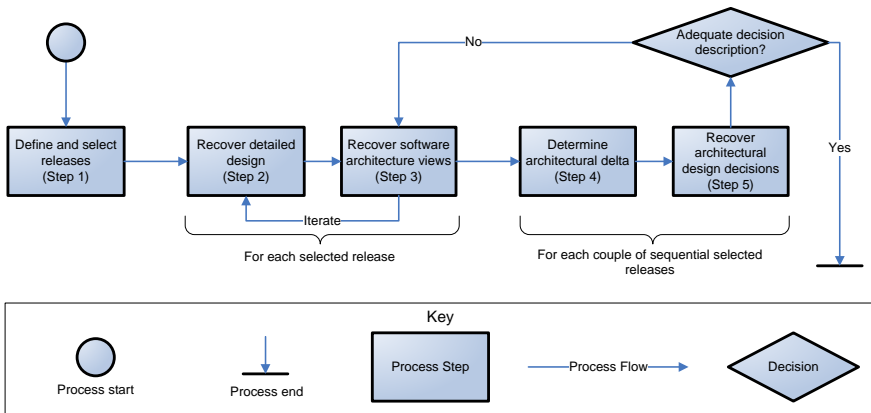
Adequate decision description?

No

Yes

Define and select releases (Step 1)

Recover detailed design (Step 2)

Recover software architecture views (Step 3)

Iterate

Determine architectural delta (Step 4)

Recover architectural design decisions (Step 5)

For each selected release

For each couple of sequential selected releases

Key

Process start

Process end

Process Step

Process Flow

Decision